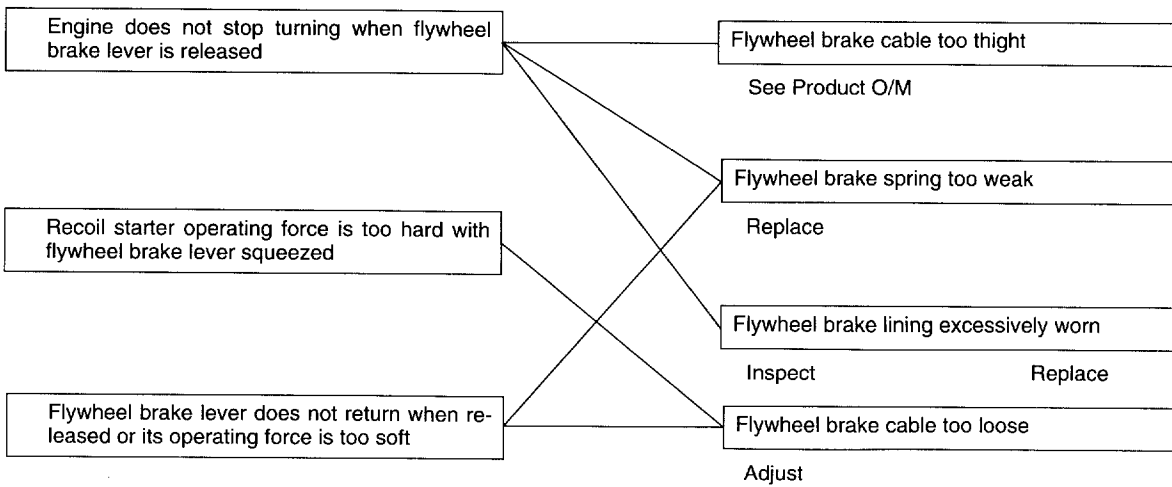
Engine does not stop turning when flywheel brake lever is released

Recoil starter operating force is too hard with flywheel brake lever squeezed

Flywheel brake lever does not return when released or its operating force is too soft

Flywheel brake cable too thight

See Product O/M

Flywheel brake spring too weak

Replace

Flywheel brake lining excessively worn

Inspect Replace

Flywheel brake cable too loose

Adjust